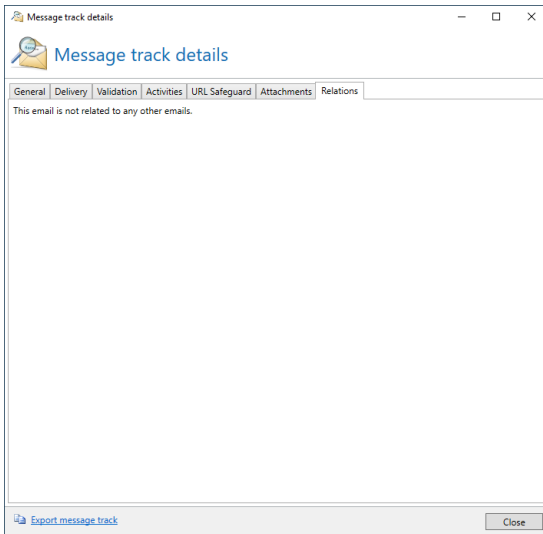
Message track details

Message track details

General | Delivery | Validation | Activities | URL Safeguard | Attachments | Relations

This email is not related to any other emails.

Export message track

Close